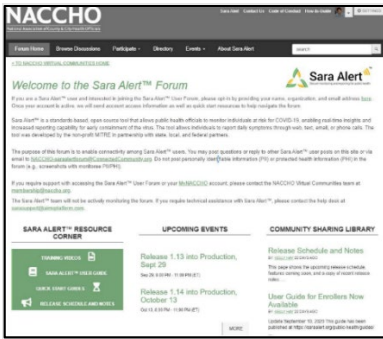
NACCHO
National Association of County & City Health Officials

Save Alert Contact Us Code of Conduct How to Guide

Forum Home Browse Discussions Participate Directory Events About Sara Alert

< TO NACCHO VIRTUAL COMMUNITIES HOME

Welcome to the Sara Alert™ Forum

Sara Alert

If you are a Sara Alert™ user and interested in joining the Sara Alert™ User Forum, please opt in by providing your name, organization, and email address here. Once your account is active, we will send account access information as well as audit user resources to help navigate the forum.

Sara Alert™ is a standards-based, open-source tool that allows public health officials to monitor individuals at risk for COVID-19, enabling real-time insights and increased reporting capability for early containment of the virus. The tool allows individuals to report daily symptoms through web, text, email, or phone calls. The tool was developed by the non-profit MITRE in partnership with state, local, and federal partners.

The purpose of this forum is to enable connectivity among Sara Alert™ users. You may post questions or reply to other Sara Alert™ user posts on this site or via email to NACCHO-saraalertforum@ConnectedCommunity.org. Do not post personally identifiable information (PII) or protected health information (PHI) in the forum (e.g., screenshots with nonfake PII/PHI).

If you require support with accessing the Sara Alert™ User Forum or your MyNACCHO account, please contact the NACCHO Virtual Communities team at membership@naccho.org.

The Sara Alert™ team will not be actively monitoring the forum. If you require technical assistance with Sara Alert™, please contact the help desk at saraalert@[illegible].

SARA ALERT™ RESOURCE CORNER

TRAINING VIDEOS

SARA ALERT™ USER GUIDE

QUICK START GUIDES

RELEASE SCHEDULE AND NOTES

UPCOMING EVENTS

Release 1.13 into Production, Sept 29

Sep 29 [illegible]

Release 1.14 into Production, October 13

Oct 13 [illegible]

MORE

COMMUNITY SHARING LIBRARY

Release Schedule and Notes

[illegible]

This page shows the upcoming release schedule, features coming soon, and a copy of recent release notes.

User Guide for Enrollers Now Available

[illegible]

Updated September 15, 2020 This guide has been published at https://saraalert.org/public-health/guides/